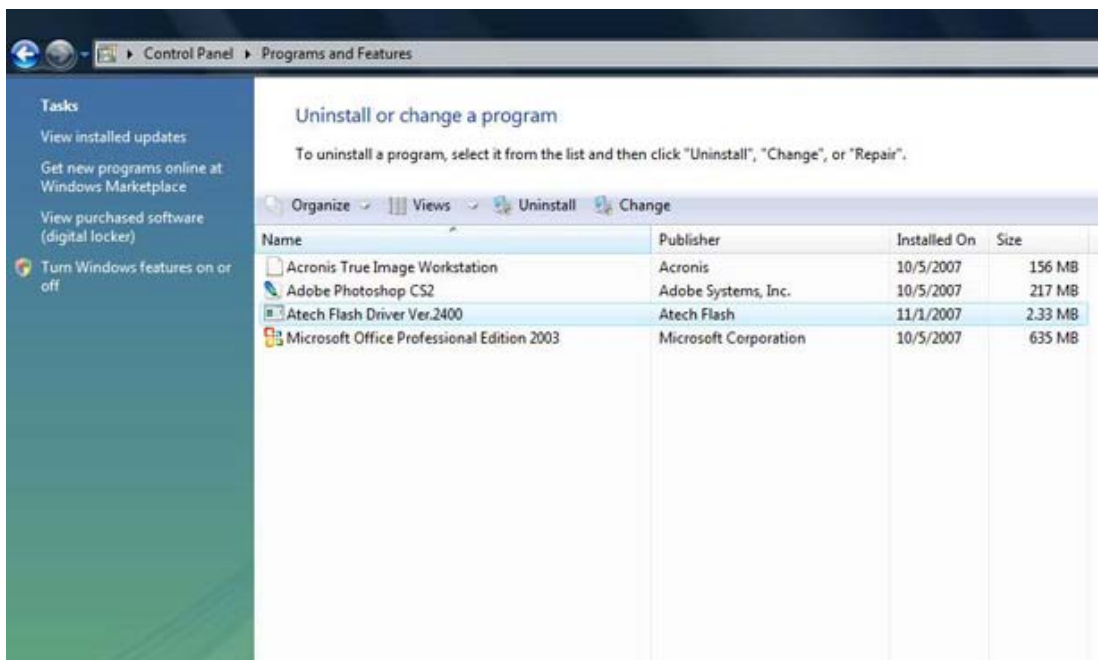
Control Panel ▸ Programs and Features

Tasks

View installed updates

Get new programs online at Windows Marketplace

View purchased software (digital locker)

Turn Windows features on or off

Uninstall or change a program

To uninstall a program, select it from the list and then click "Uninstall", "Change", or "Repair".

Organize Views Uninstall Change

| Name | Publisher | Installed On | Size |
|---|---|---|---|
| Acronis True Image Workstation | Acronis | 10/5/2007 | 156 MB |
| Adobe Photoshop CS2 | Adobe Systems, Inc. | 10/5/2007 | 217 MB |
| Atech Flash Driver Ver.2400 | Atech Flash | 11/1/2007 | 2.33 MB |
| Microsoft Office Professional Edition 2003 | Microsoft Corporation | 10/5/2007 | 635 MB |